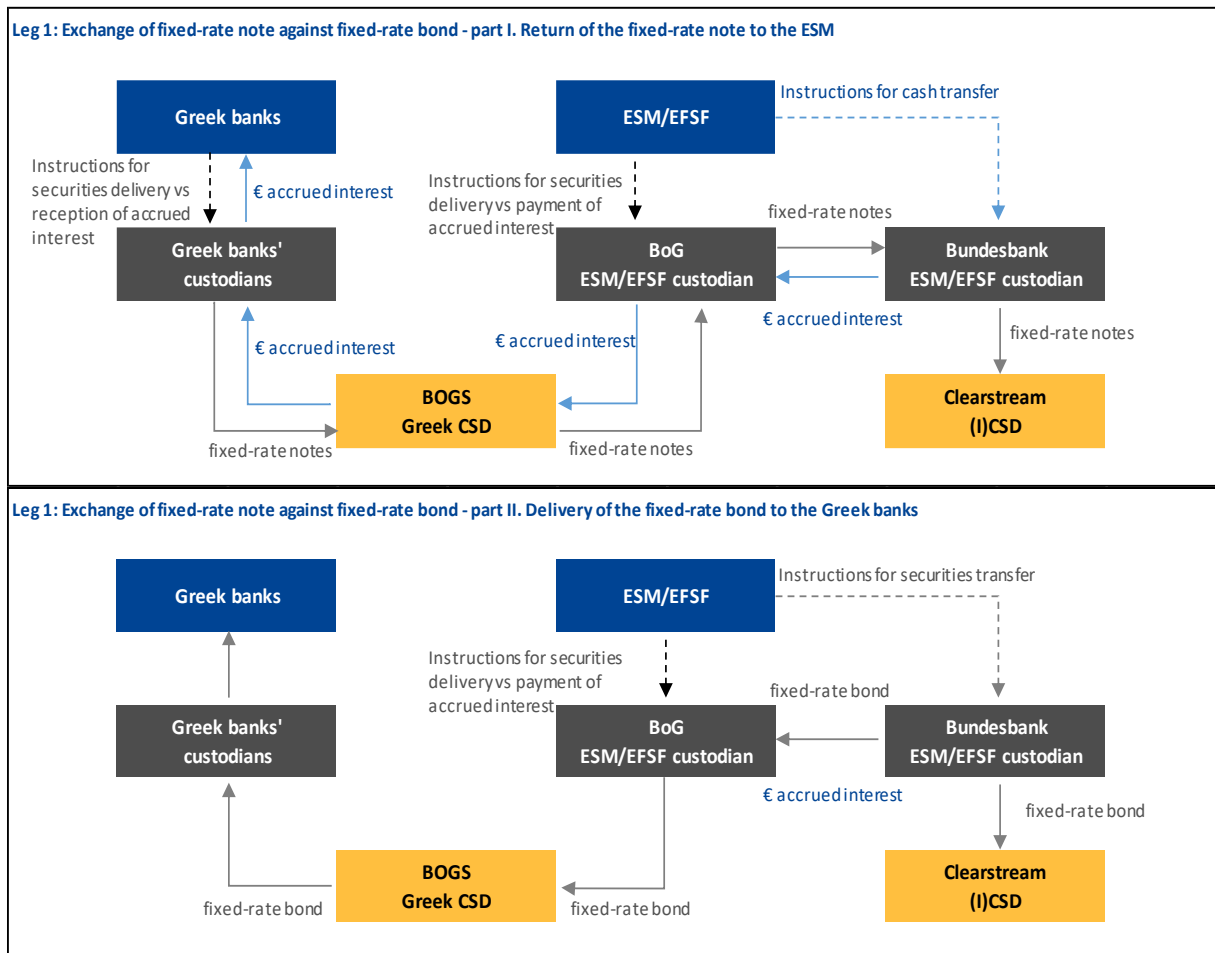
Leg 1: Exchange of fixed-rate note against fixed-rate bond - part I. Return of the fixed-rate note to the ESM

Greek banks

ESM/EFSF

Instructions for cash transfer

Instructions for securities delivery vs reception of accrued interest

€ accrued interest

Instructions for securities delivery vs payment of accrued interest

fixed-rate notes

Greek banks' custodians

BoG ESM/EFSF custodian

Bundesbank ESM/EFSF custodian

€ accrued interest

€ accrued interest

€ accrued interest

fixed-rate notes

BOGS Greek CSD

Clearstream (I)CSD

fixed-rate notes

fixed-rate notes

Leg 1: Exchange of fixed-rate note against fixed-rate bond - part II. Delivery of the fixed-rate bond to the Greek banks

Greek banks

ESM/EFSF

Instructions for securities transfer

Instructions for securities delivery vs payment of accrued interest

fixed-rate bond

Greek banks' custodians

BoG ESM/EFSF custodian

Bundesbank ESM/EFSF custodian

€ accrued interest

fixed-rate bond

BOGS Greek CSD

Clearstream (I)CSD

fixed-rate bond

fixed-rate bond